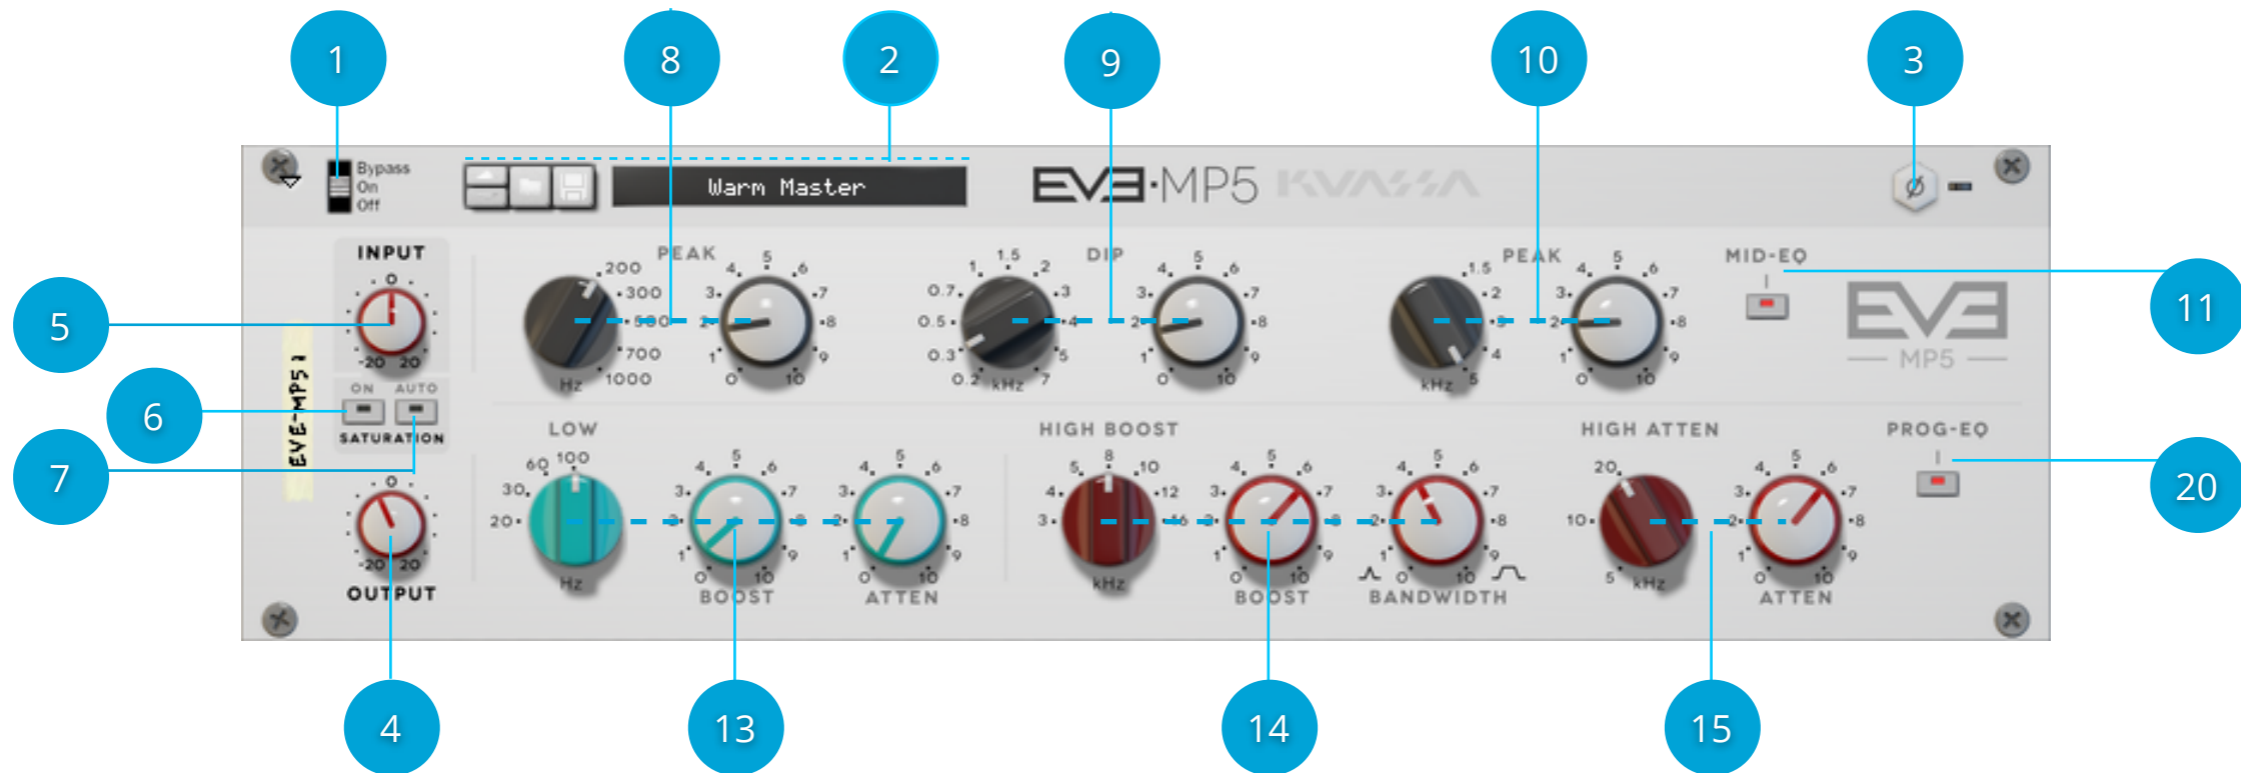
1
8
2
9
10
3
Bypass
On
Off
Warm Master
EVE·MP5 KVASSA
ø
INPUT
0
-20 20
5
ON AUTO
6
SATURATION
7
EVE-MP5 1
0
-20 20
OUTPUT
PEAK
200
300
500
700
1000
Hz
5
4 6
3 7
2 8
1 9
0 10
DIP
1.5
1 2
0.7 3
0.5 4
0.3 5
0.2 kHz 7
5
4 6
3 7
2 8
1 9
0 10
PEAK
1.5
2
3
4
kHz 5
5
4 6
3 7
2 8
1 9
0 10
MID-EQ
EVE
MP5
11
LOW
60 100
30
20
Hz
5
4 6
3 7
2 8
1 9
0 10
BOOST
5
4 6
3 7
2 8
1 9
0 10
ATTEN
HIGH BOOST
5 8 10
4 12
3 16
kHz
5
4 6
3 7
2 8
1 9
0 10
BOOST
5
4 6
3 7
2 8
1 9
0 10
BANDWIDTH
HIGH ATTEN
20
10
5 kHz
5
4 6
3 7
2 8
1 9
0 10
ATTEN
PROG-EQ
20
4
13
14
15